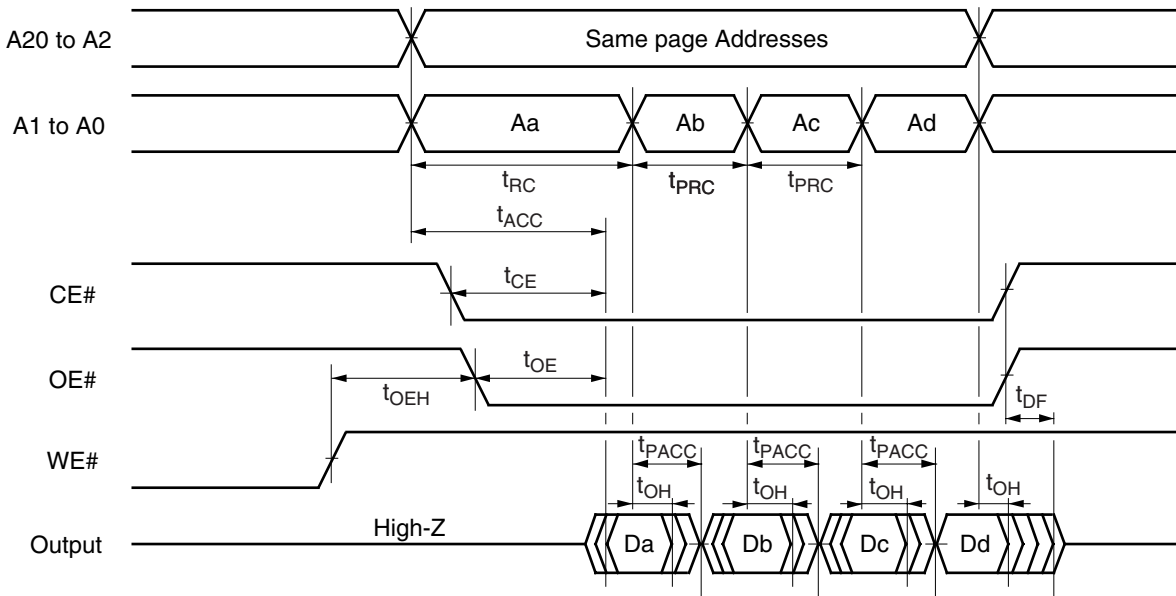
A20 to A2
Same page Addresses
A1 to A0
Aa
Ab
Ac
Ad
$t_{RC}$
$t_{PRC}$
$t_{PRC}$
$t_{ACC}$
CE#
$t_{CE}$
OE#
$t_{OE}$
$t_{OEH}$
$t_{DF}$
WE#
$t_{PACC}$
$t_{PACC}$
$t_{PACC}$
$t_{OH}$
$t_{OH}$
$t_{OH}$
$t_{OH}$
Output
High-Z
Da
Db
Dc
Dd